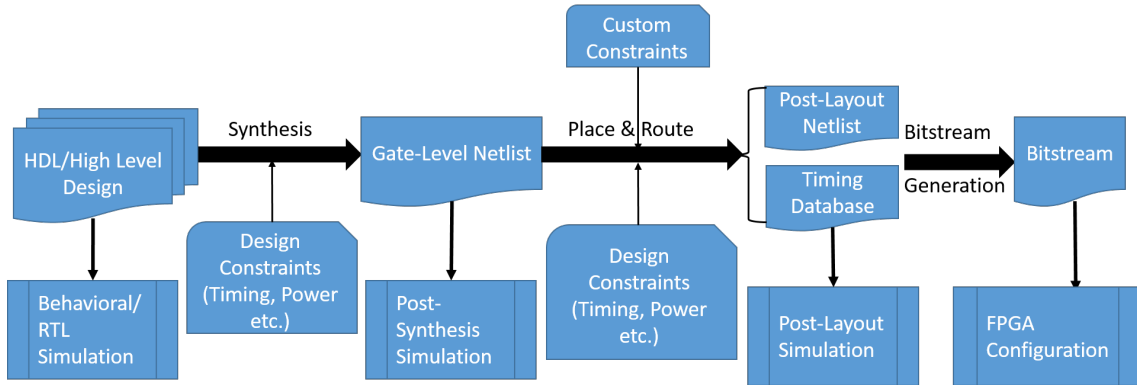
Custom Constraints

HDL/High Level Design

Synthesis

Gate-Level Netlist

Place & Route

Post-Layout Netlist

Timing Database

Bitstream Generation

Bitstream

Design Constraints (Timing, Power etc.)

Design Constraints (Timing, Power etc.)

Behavioral/ RTL Simulation

Post-Synthesis Simulation

Post-Layout Simulation

FPGA Configuration